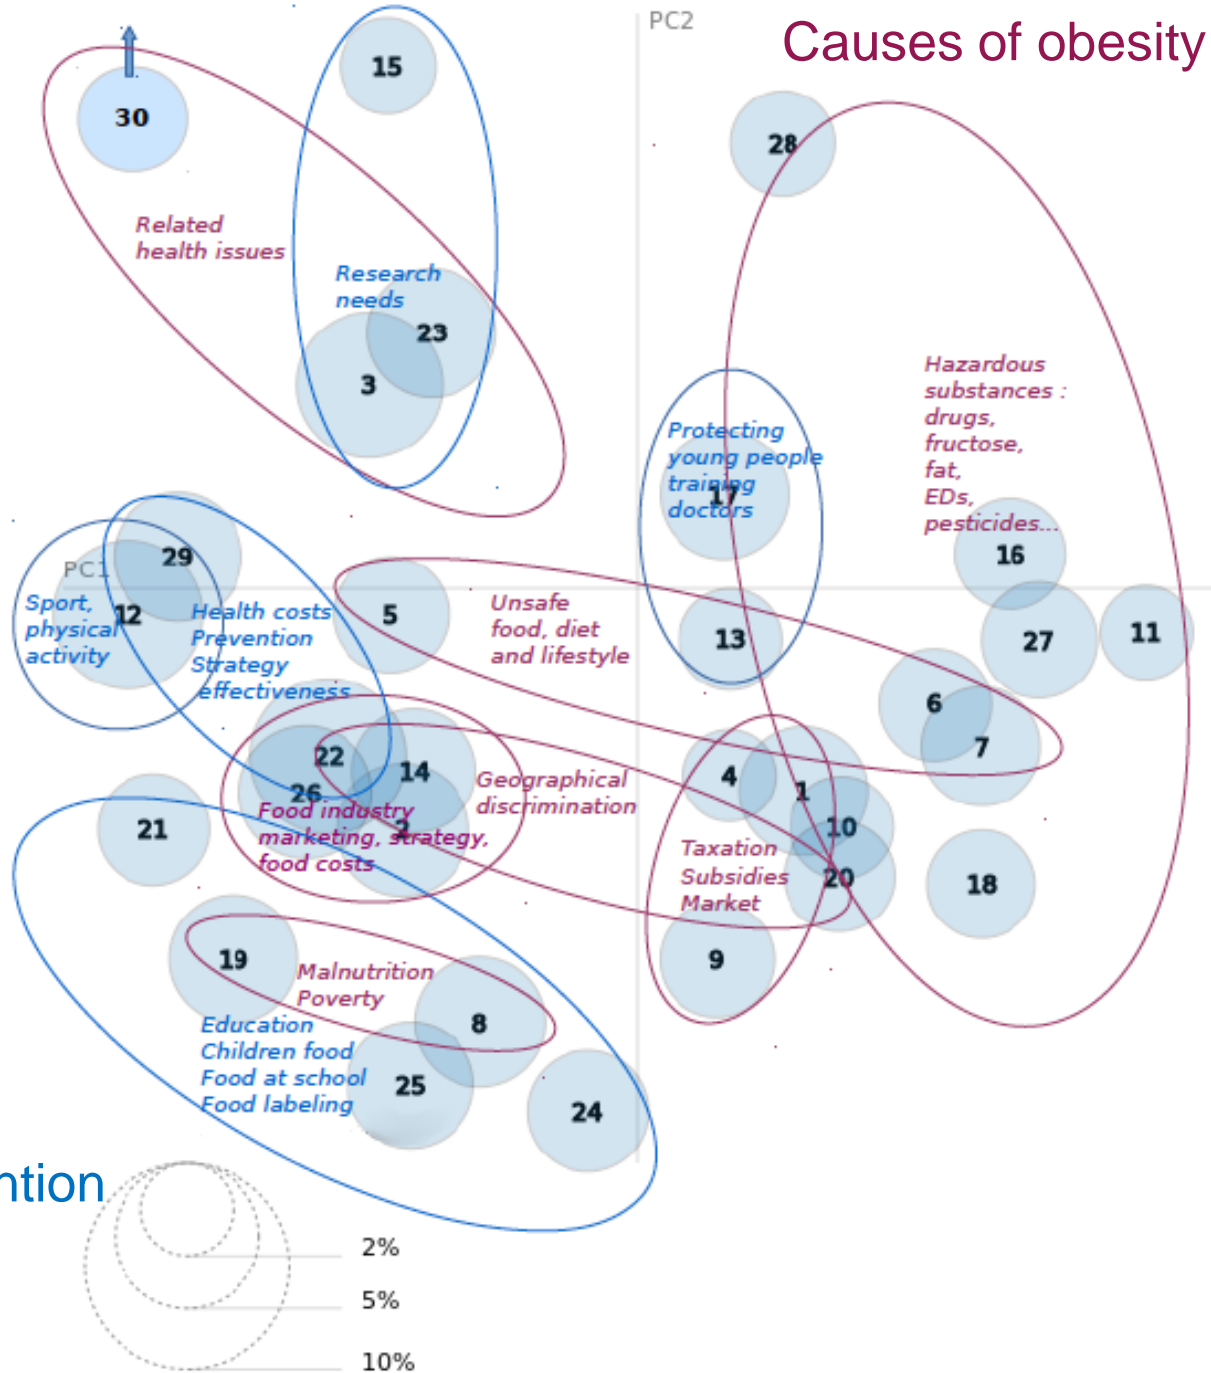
PC2

Causes of obesity

30

15

28

Related health issues

Research needs

23

3

Hazardous substances : drugs, fructose, fat, EDs, pesticides...

Protecting young people training doctors

17

29

PC1

Sport, physical activity

12

Health costs Prevention Strategy effectiveness

5

Unsafe food, diet and lifestyle

13

16

27

11

6

7

22

26

14

Geographical discrimination

4

1

10

20

21

Food industry marketing, strategy, food costs

2

Taxation Subsidies Market

18

19

Malnutrition Poverty

9

8

Education Children food Food at school Food labeling

25

24

ntion

2%

5%

10%